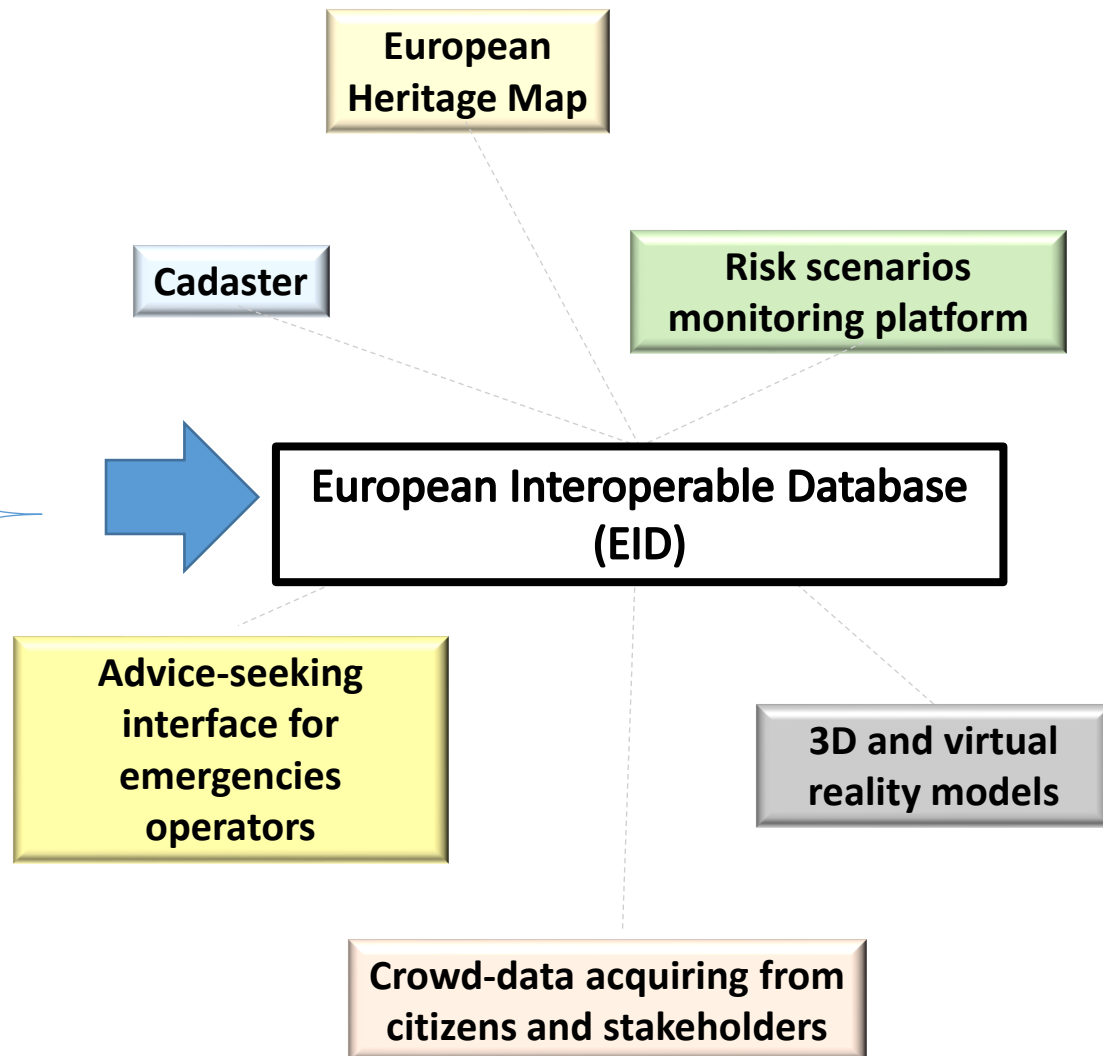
European Heritage Map

Cadaster

Risk scenarios monitoring platform

European Interoperable Database (EID)

Advice-seeking interface for emergencies operators

3D and virtual reality models

Crowd-data acquiring from citizens and stakeholders